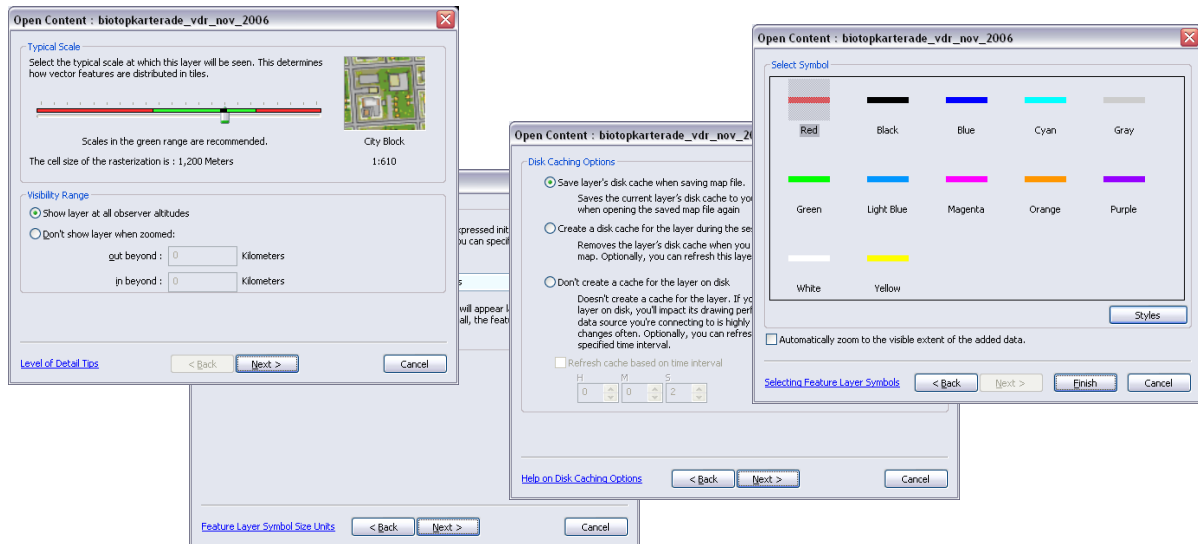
Open Content : biotopkarterade_vdr_nov_2006

Typical Scale

Select the typical scale at which this layer will be seen. This determines how vector features are distributed in tiles.

Scales in the green range are recommended.

City Block

The cell size of the rasterization is : 1,200 Meters

1:610

Visibility Range

Show layer at all observer altitudes

Don't show layer when zoomed:

out beyond : 0 Kilometers

in beyond : 0 Kilometers

Level of Detail Tips

< Back

Next >

Cancel

expressed init
u can speci

will appear l
all, the featu

Feature Layer Symbol Size Units

< Back

Next >

Cancel

Open Content : biotopkarterade_vdr_nov_

Disk Caching Options

Save layer's disk cache when saving map file.

Saves the current layer's disk cache to yo when opening the saved map file again

Create a disk cache for the layer during the ses

Removes the layer's disk cache when you map. Optionally, you can refresh this laye

Don't create a cache for the layer on disk

Doesn't create a cache for the layer. If yo layer on disk, you'll impact its drawing perf data source you're connecting to is highly changes often. Optionally, you can refres specified time interval.

Refresh cache based on time interval

H M S

0 0 2

Help on Disk Caching Options

< Back

Next >

Cancel

Open Content : biotopkarterade_vdr_nov_2006

Select Symbol

Red

Black

Blue

Cyan

Gray

Green

Light Blue

Magenta

Orange

Purple

White

Yellow

Styles

Automatically zoom to the visible extent of the added data.

Selecting Feature Layer Symbols

< Back

Next >

Finish

Cancel